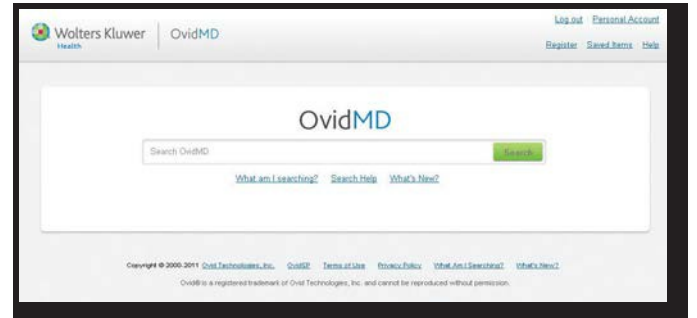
Wolters Kluwer Health | OvidMD

Log out Personal Account

Register Saved Items Help

OvidMD

Search OvidMD

Search

What am I searching? Search Help What's New?

Copyright © 2000-2011 Ovid Technologies, Inc. OvidSP Terms of Use Privacy Policy What Am I Searching? What's New?

Ovid® is a registered trademark of Ovid Technologies, Inc. and cannot be reproduced without permission.